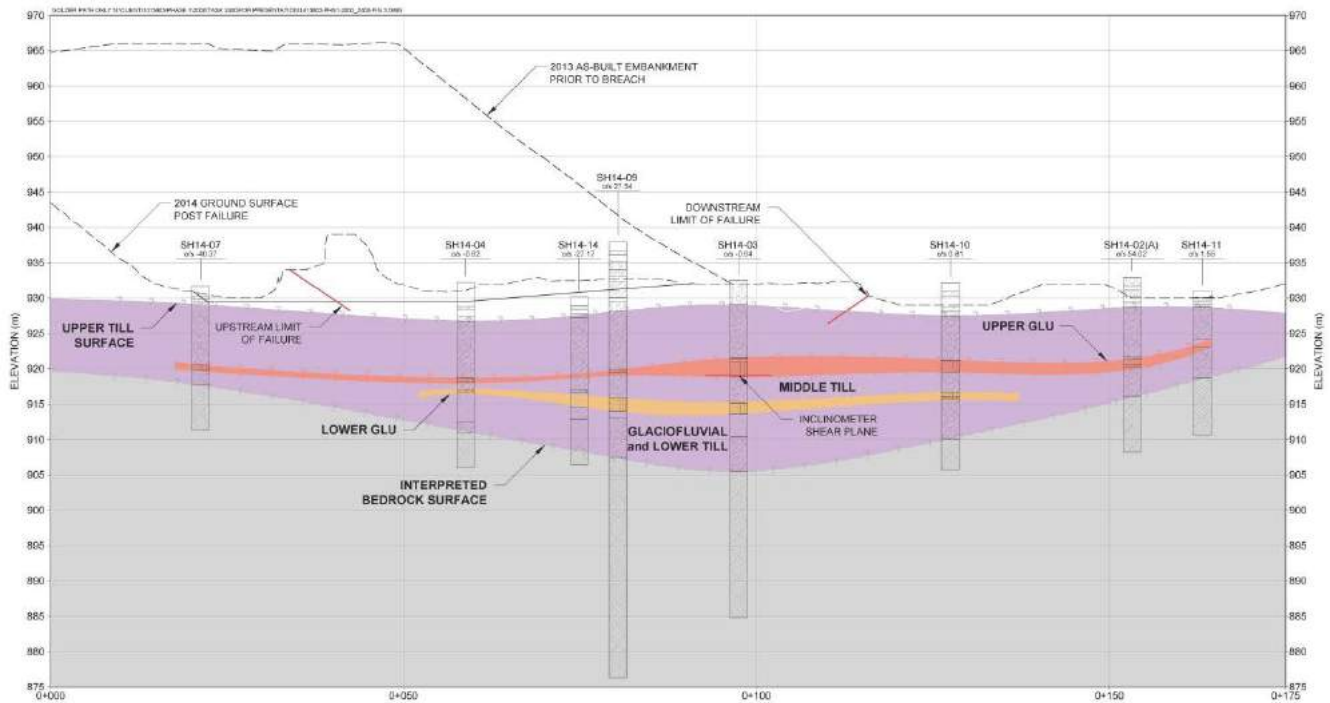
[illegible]

970
965
960
955
950
945
940
935
930
925
920
915
910
905
900
895
890
885
880
875

ELEVATION (m)

2013 AS-BUILT EMBANKMENT PRIOR TO BREACH

2014 GROUND SURFACE POST FAILURE

SH14-09
o/s 27.54

DOWNSTREAM LIMIT OF FAILURE

SH14-07
o/s -40.07

SH14-04
o/s -0.02

SH14-14
o/s -27.12

SH14-03
o/s -0.64

SH14-10
o/s 0.81

SH14-02(A)
o/s 54.02

SH14-11
o/s 1.56

UPPER TILL SURFACE

UPSTREAM LIMIT OF FAILURE

UPPER GLU

MIDDLE TILL

INCLINOMETER SHEAR PLANE

LOWER GLU

GLACIOFLUVIAL and LOWER TILL

INTERPRETED BEDROCK SURFACE

0+000
0+050
0+100
0+150
0+175

970
965
960
955
950
945
940
935
930
925
920
915
910
905
900
895
890
885
880
875

ELEVATION (m)